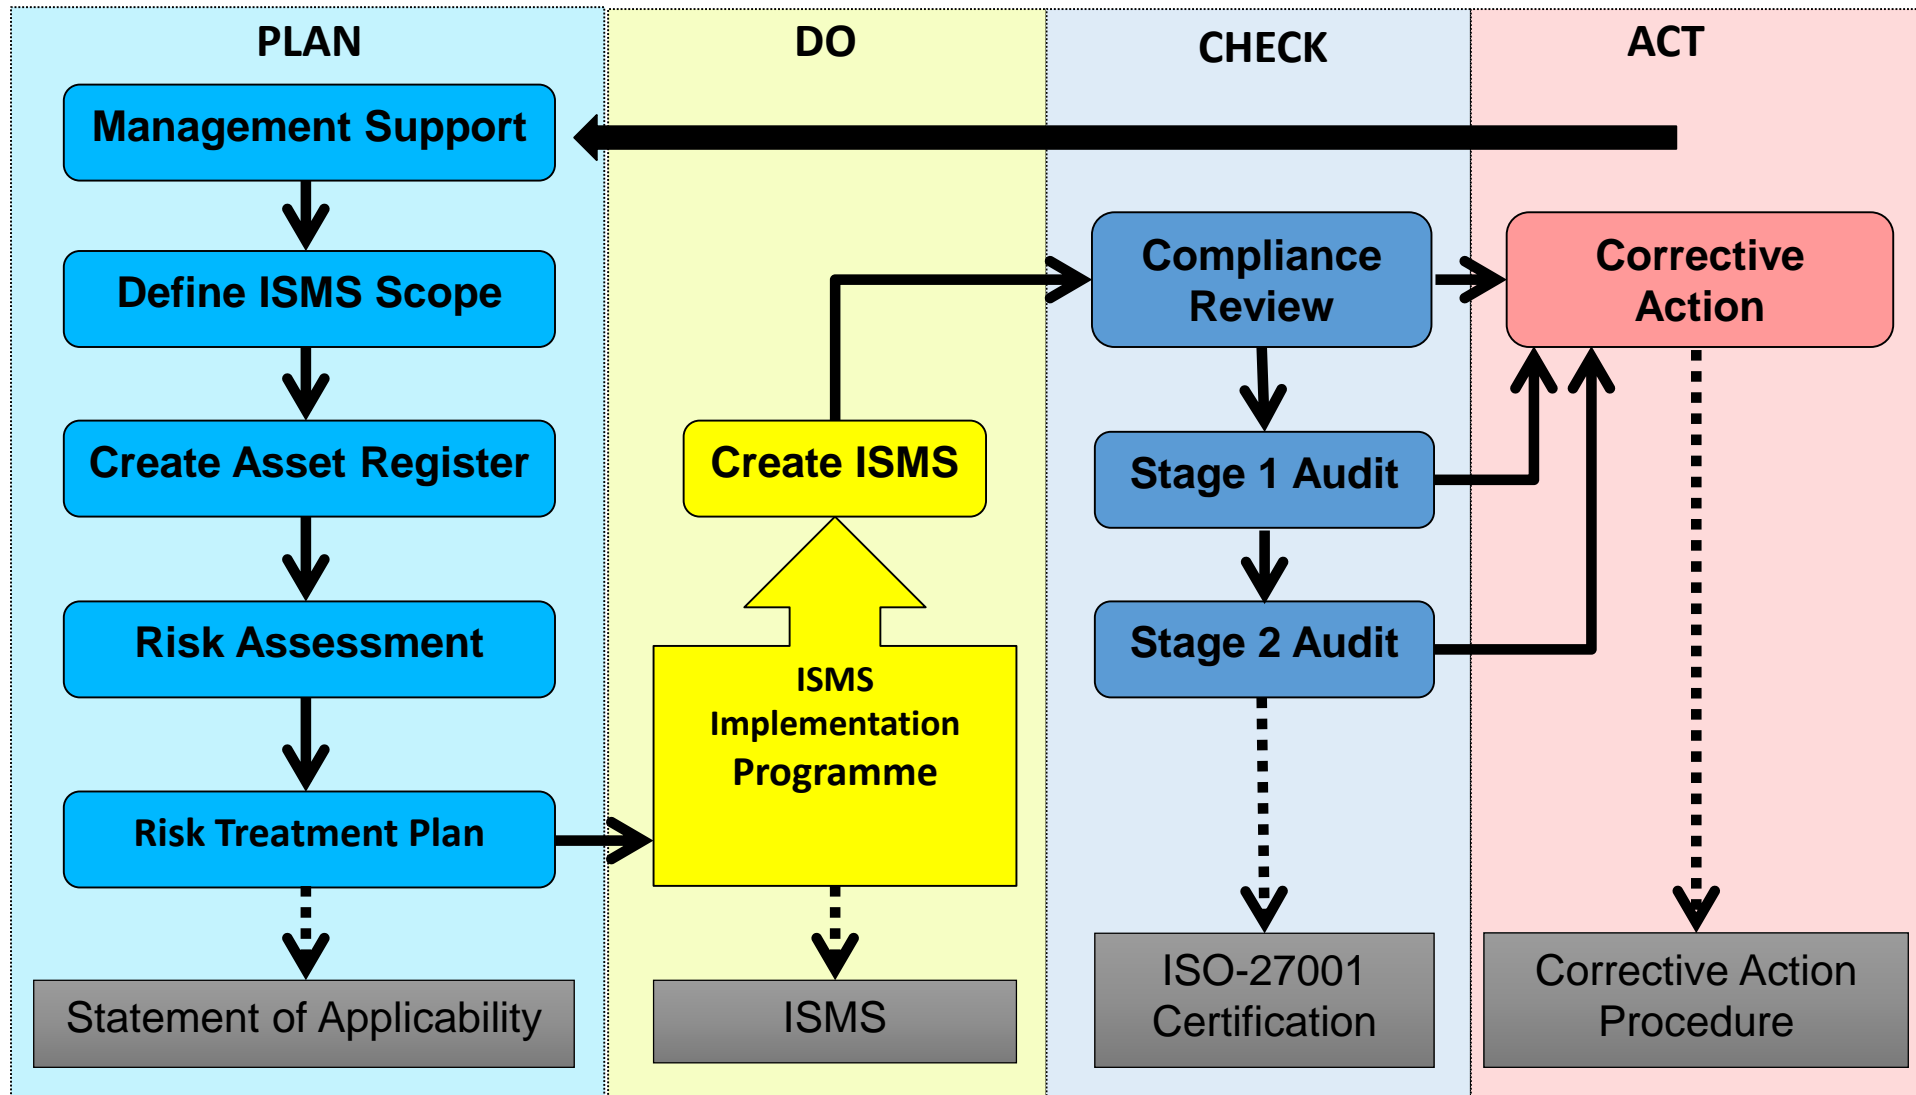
PLAN

Management Support

Define ISMS Scope

Create Asset Register

Risk Assessment

Risk Treatment Plan

Statement of Applicability

DO

Create ISMS

ISMS Implementation Programme

ISMS

CHECK

Compliance Review

Stage 1 Audit

Stage 2 Audit

ISO-27001 Certification

ACT

Corrective Action

Corrective Action Procedure